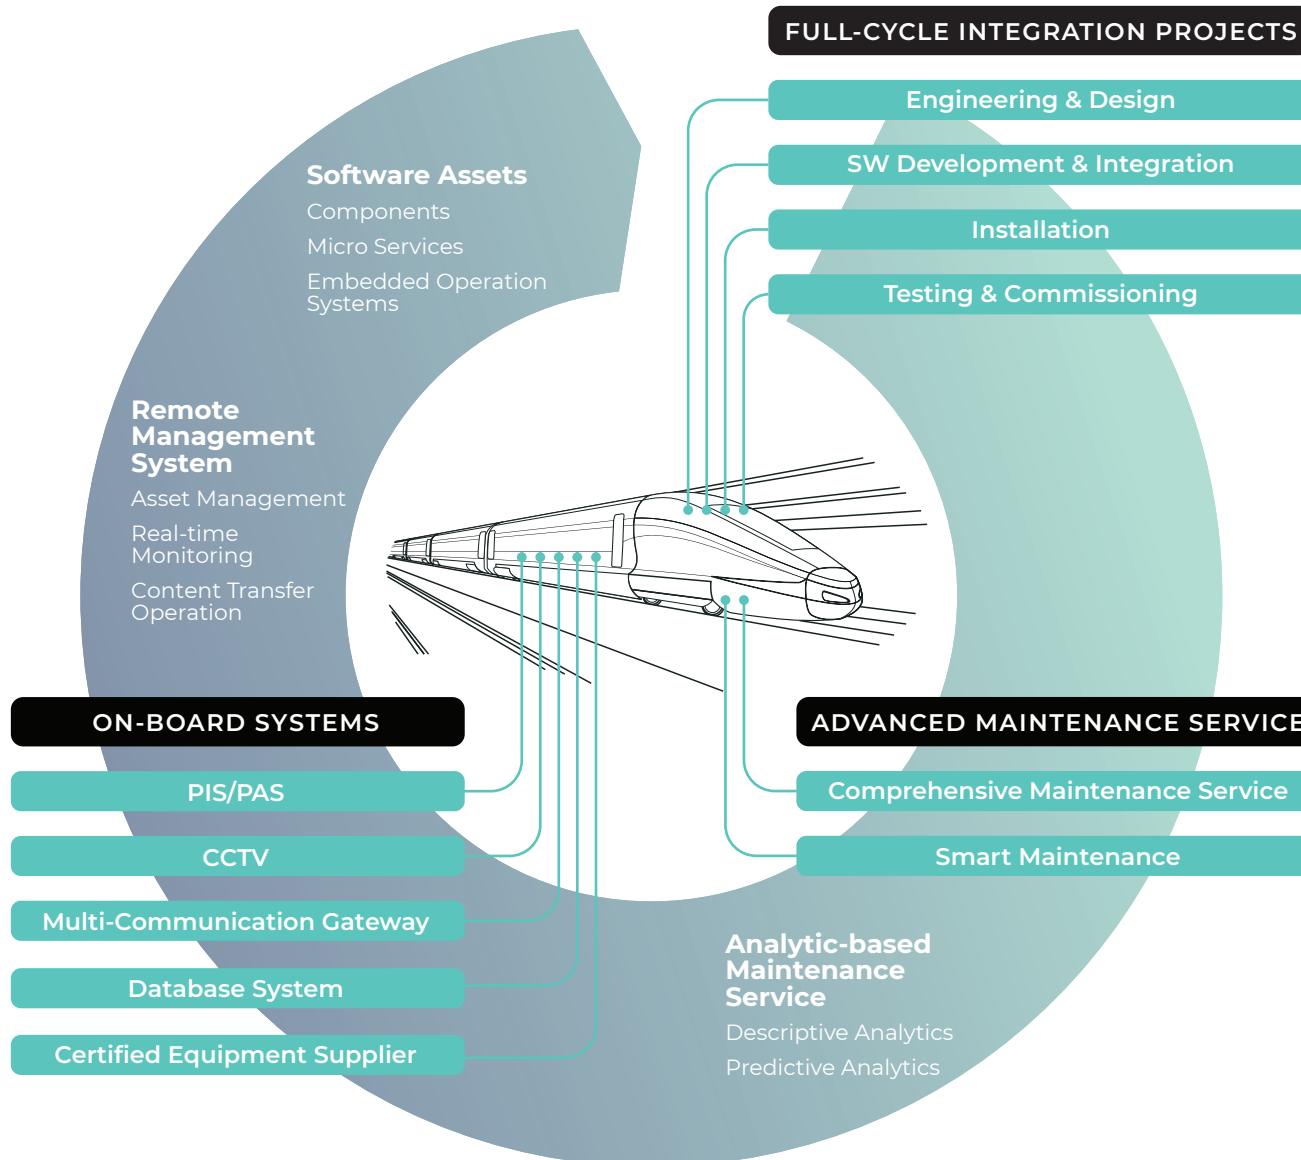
FULL-CYCLE INTEGRATION PROJECTS

Engineering & Design

SW Development & Integration

Installation

Testing & Commissioning

Software Assets

Components

Micro Services

Embedded Operation Systems

Remote Management System

Asset Management

Real-time Monitoring

Content Transfer Operation

ON-BOARD SYSTEMS

PIS/PAS

CCTV

Multi-Communication Gateway

Database System

Certified Equipment Supplier

ADVANCED MAINTENANCE SERVICE

Comprehensive Maintenance Service

Smart Maintenance

Analytic-based Maintenance Service

Descriptive Analytics

Predictive Analytics